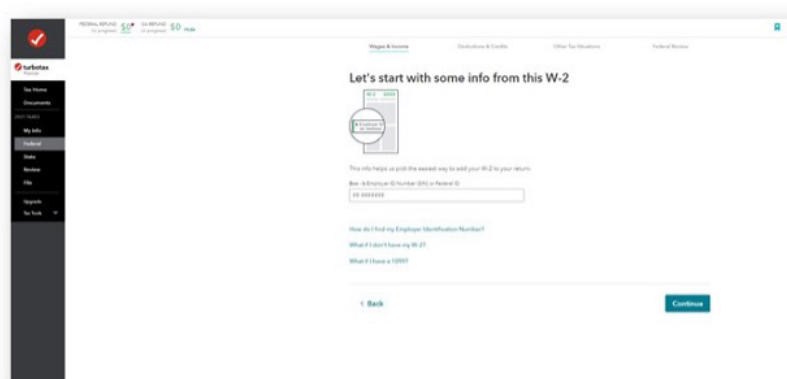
FEDERAL REFUND $0 CA REFUND $0 Hide

turbotax Premier

Tax Home
Documents
2021 TAXES
My Info
Federal
State
Review
File
Upgrade
Tax Tools

Wages & Income
Deductions & Credits
Other Tax Situations
Federal Review

Let's start with some info from this W-2

W-2 2021
Employer ID or Federal

This info helps us pick the easiest way to add your W-2 to your return.

Box - b Employer ID Number (EIN) or Federal ID

XX-XXXXXXX

How do I find my Employer Identification Number?

What if I don't have my W-2?

What if I have a 1099?

< Back

Continue